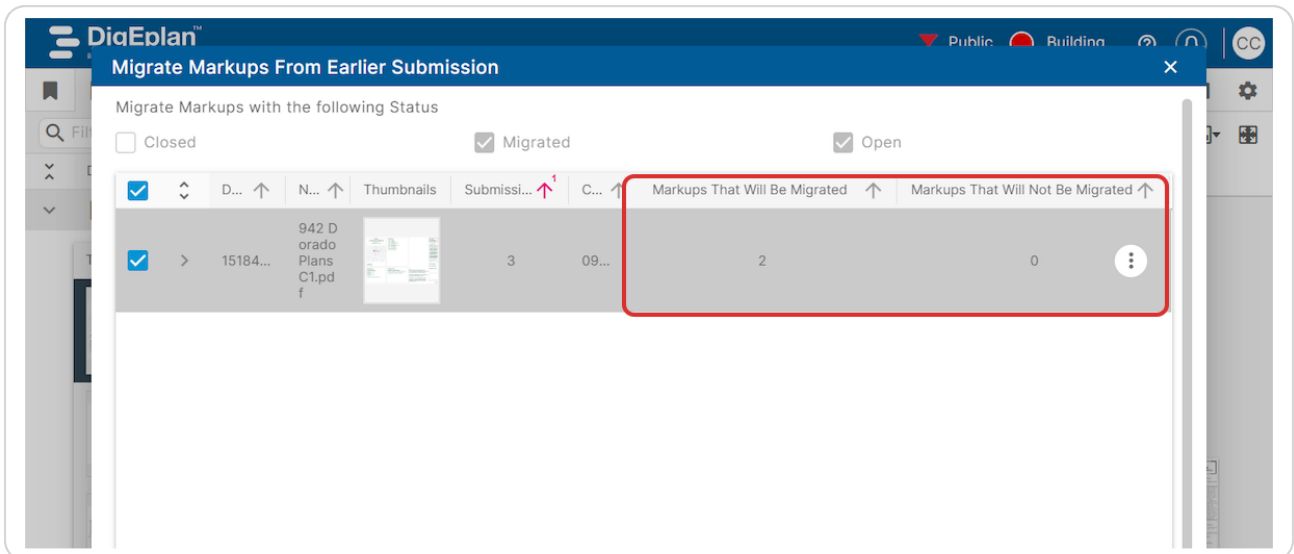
DigEplan™

Public Building CC

Migrate Markups From Earlier Submission ×

Migrate Markups with the following Status

Closed Migrated Open

| | | D... | N... | Thumbnails | Submissi... | C... | Markups That Will Be Migrated | Markups That Will Not Be Migrated |
|---|---|---|---|---|---|---|---|---|
| | > | 15184... | 942 Dorado Plans C1.pdf | | 3 | 09... | 2 | 0 |